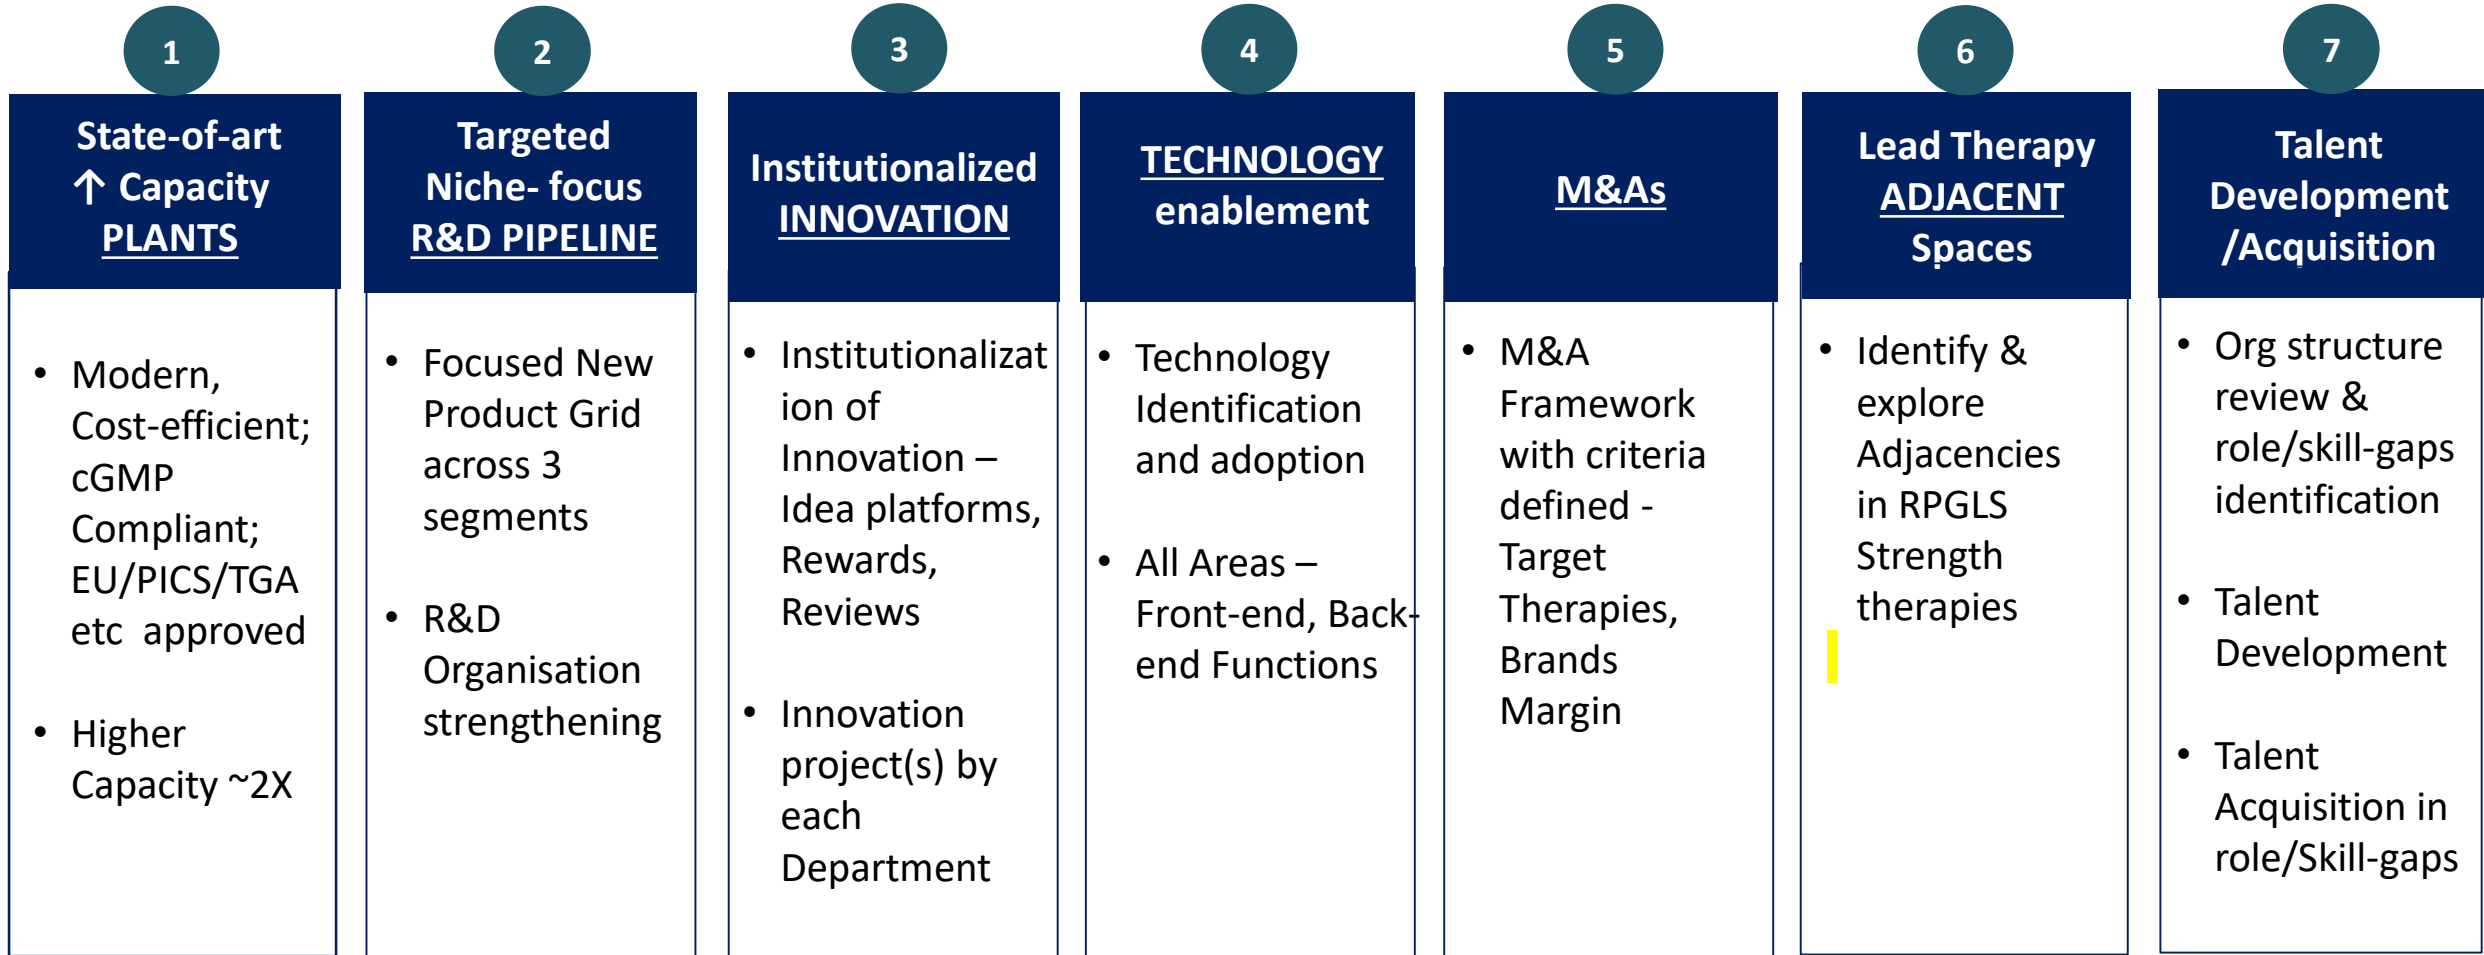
1

State-of-art
↑ Capacity
PLANTS

• Modern, Cost-efficient; cGMP Compliant; EU/PICS/TGA etc approved

• Higher Capacity ~2X

2

Targeted Niche- focus
R&D PIPELINE

• Focused New Product Grid across 3 segments

• R&D Organisation strengthening

3

Institutionalized
INNOVATION

• Institutionalization of Innovation – Idea platforms, Rewards, Reviews

• Innovation project(s) by each Department

4

TECHNOLOGY
enablement

• Technology Identification and adoption

• All Areas – Front-end, Back-end Functions

5

M&As

• M&A Framework with criteria defined - Target Therapies, Brands Margin

6

Lead Therapy
ADJACENT
Spaces

• Identify & explore Adjacencies in RPGLS Strength therapies

7

Talent Development /Acquisition

• Org structure review & role/skill-gaps identification

• Talent Development

• Talent Acquisition in role/Skill-gaps